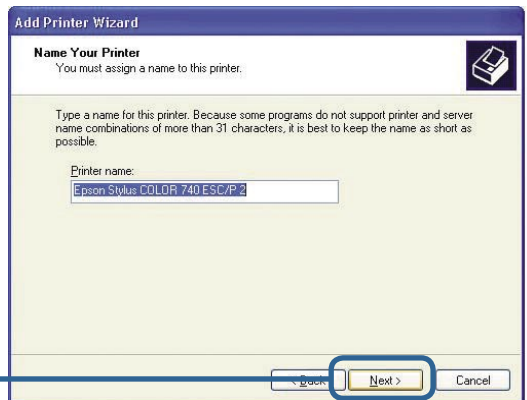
Add Printer Wizard

Name Your Printer
You must assign a name to this printer.

Type a name for this printer. Because some programs do not support printer and server name combinations of more than 31 characters, it is best to keep the name as short as possible.

Printer name:
Epson Stylus COLOR 740 ESC/P 2

< Back
Next >
Cancel